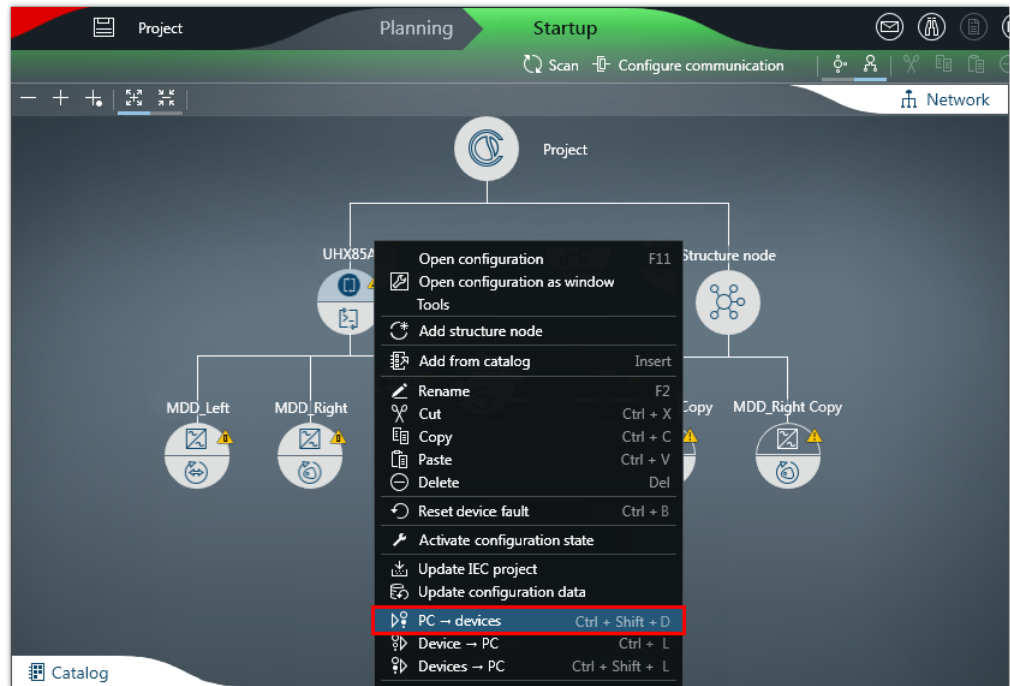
Project

Planning

Startup

Scan Configure communication

Network

Project

UHX85A

Structure node

Open configuration F11
Open configuration as window
Tools
Add structure node
Add from catalog Insert
Rename F2
Cut Ctrl + X
Copy Ctrl + C
Paste Ctrl + V
Delete Del
Reset device fault Ctrl + B
Activate configuration state
Update IEC project
Update configuration data
PC → devices Ctrl + Shift + D
Device → PC Ctrl + L
Devices → PC Ctrl + Shift + L

MDD_Left

MDD_Right

Copy

MDD_Right Copy

Catalog